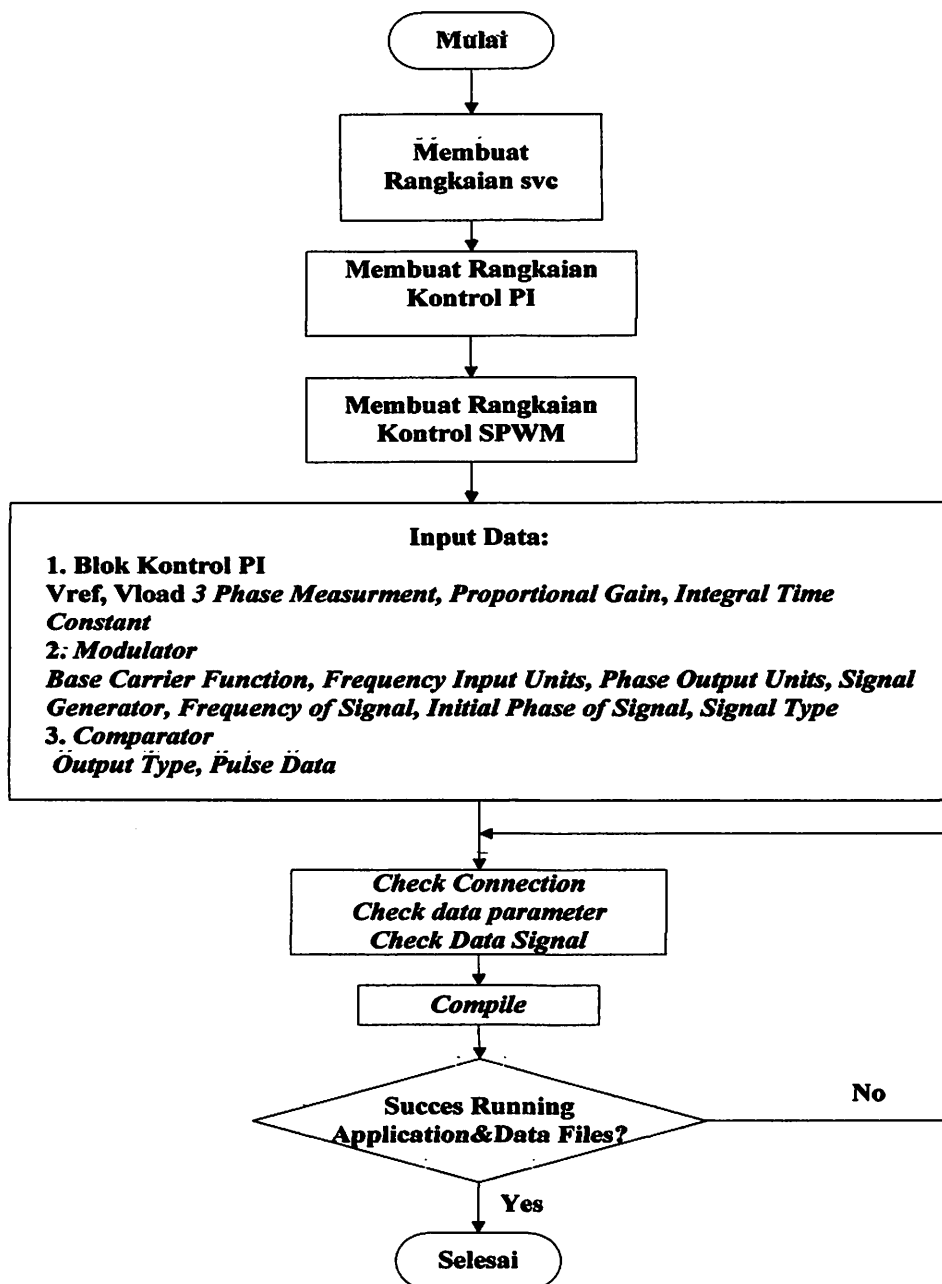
Mulai

Membuat Rangkaian svc

Membuat Rangkaian Kontrol PI

Membuat Rangkaian Kontrol SPWM

Input Data:
1. Blok Kontrol PI
Vref, Vload 3 Phase Measurment, Proportional Gain, Integral Time Constant
2. Modulator
Base Carrier Function, Frequency Input Units, Phase Output Units, Signal Generator, Frequency of Signal, Initial Phase of Signal, Signal Type
3. Comparator
Output Type, Pulse Data

Check Connection
Check data parameter
Check Data Signal

Compile

Succes Running Application&Data Files?

No

Yes

Selesai